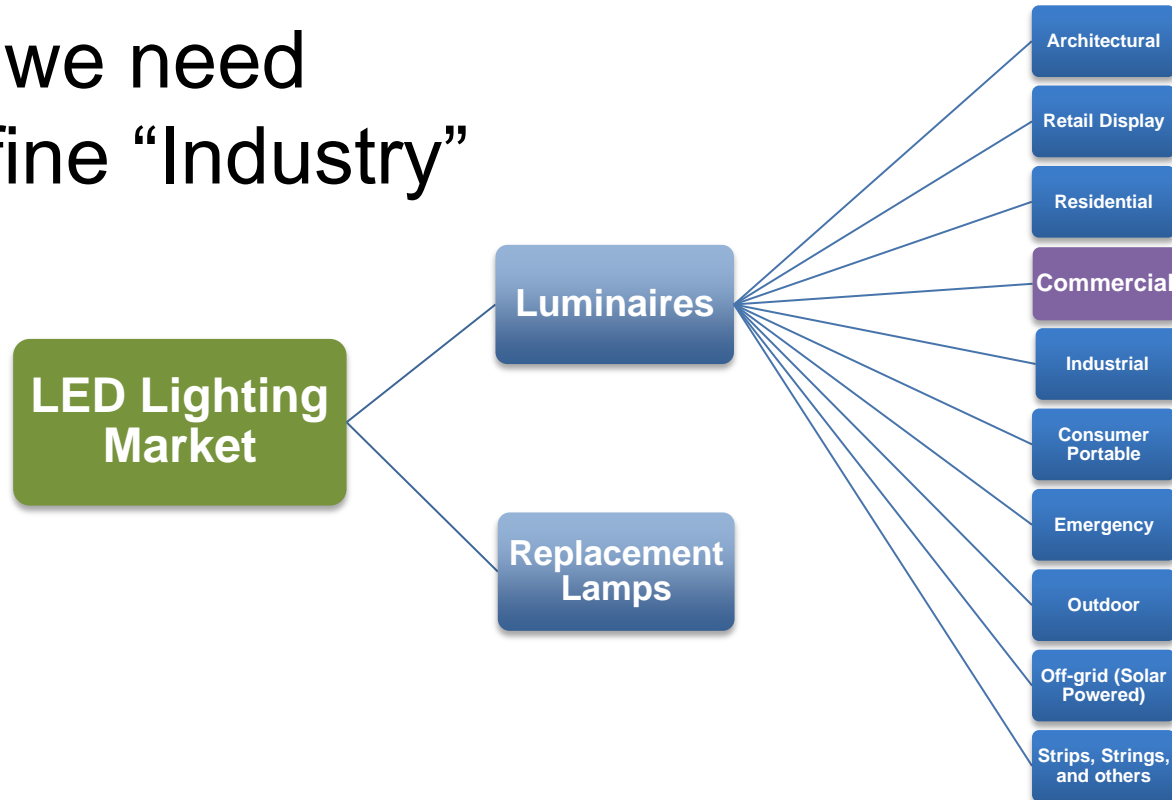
we need
fine “Industry”

LED Lighting Market

Luminaires

Replacement Lamps

Architectural

Retail Display

Residential

Commercial

Industrial

Consumer Portable

Emergency

Outdoor

Off-grid (Solar Powered)

Strips, Strings, and others